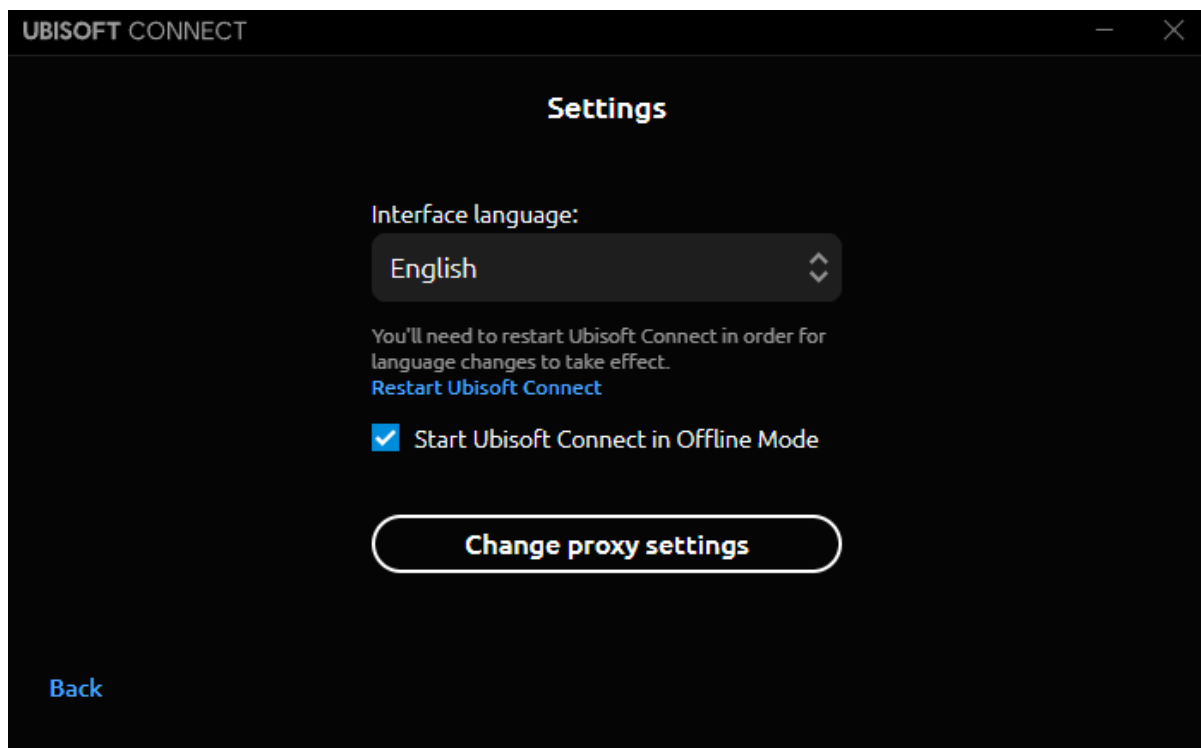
UBISOFT CONNECT

Settings

Interface language:

English

You'll need to restart Ubisoft Connect in order for language changes to take effect.

Restart Ubisoft Connect

Start Ubisoft Connect in Offline Mode

Change proxy settings

Back